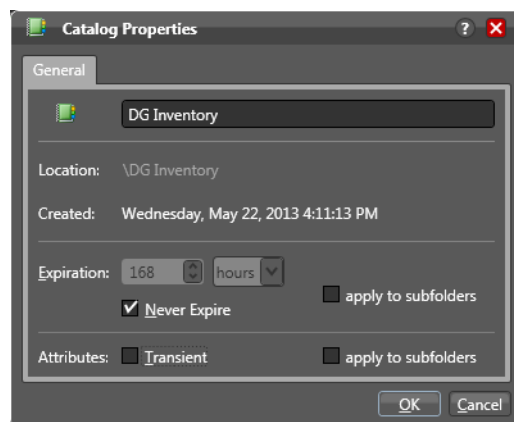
Catalog Properties

?

General

DG Inventory

Location: \DG Inventory

Created: Wednesday, May 22, 2013 4:11:13 PM

Expiration: 168 hours

Never Expire

apply to subfolders

Attributes: Transient

apply to subfolders

OK Cancel